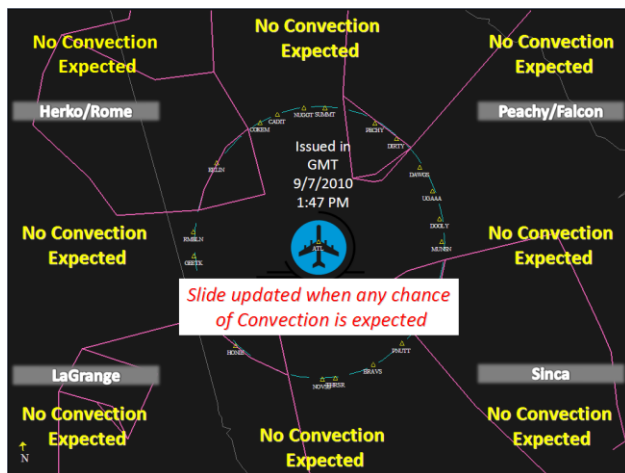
No Convection Expected

No Convection Expected

No Convection Expected

Herko/Rome

Peachy/Falcon

NUGGT SUMMT
CANUT
CORRM
PEACHY
DIRTY
BELLN
DAWGS
UDAAA
DOOLY
MUNRN
RMBLN
GEETK
HOMRR
PNUTT
ERAVS
NOVSS
SHRSR

Issued in GMT 9/7/2010 1:47 PM

ATL

No Convection Expected

No Convection Expected

Slide updated when any chance of Convection is expected

LaGrange

Sinca

No Convection Expected

No Convection Expected

No Convection Expected

N